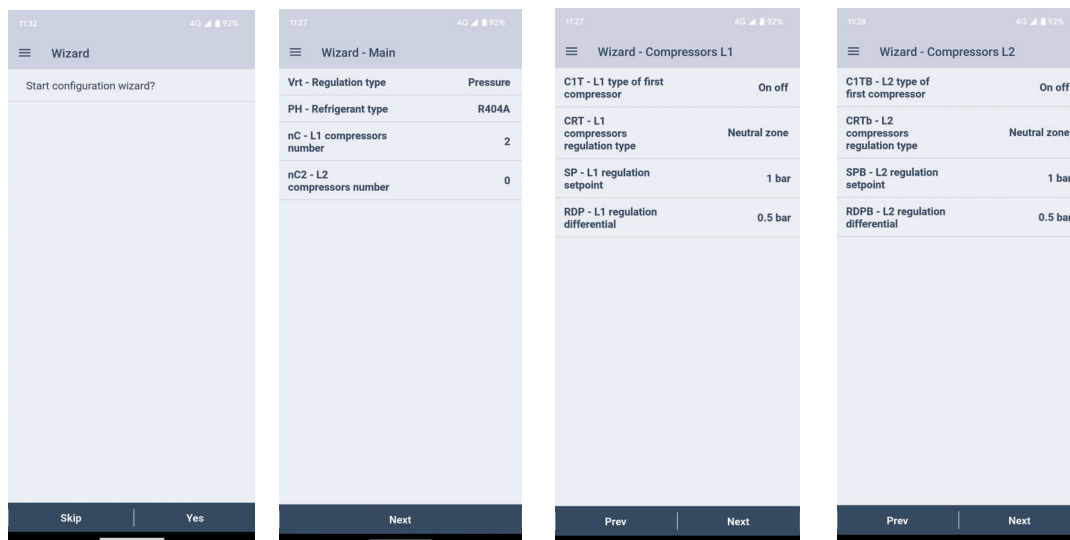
11:32 4G 92%

Wizard

Start configuration wizard?

Skip Yes

11:27 4G 92%

Wizard - Main

Vrt - Regulation type Pressure

PH - Refrigerant type R404A

nC - L1 compressors number 2

nC2 - L2 compressors number 0

Next

11:27 4G 92%

Wizard - Compressors L1

C1T - L1 type of first compressor On off

CRT - L1 compressors regulation type Neutral zone

SP - L1 regulation setpoint 1 bar

RDP - L1 regulation differential 0.5 bar

Prev Next

11:28 4G 92%

Wizard - Compressors L2

C1TB - L2 type of first compressor On off

CRTb - L2 compressors regulation type Neutral zone

SPB - L2 regulation setpoint 1 bar

RDPB - L2 regulation differential 0.5 bar

Prev Next